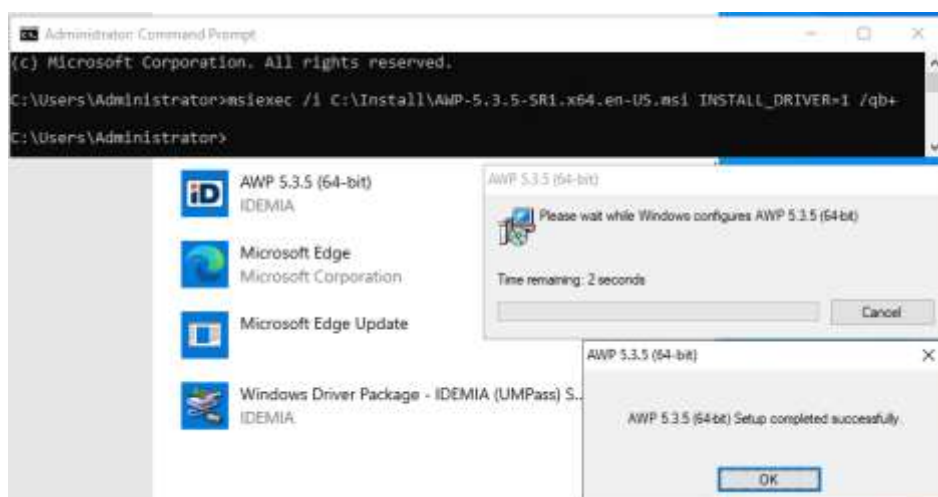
Administrator: Command Prompt

(c) Microsoft Corporation. All rights reserved.

C:\Users\Administrator>msiexec /i C:\Install\AWP-5.3.5-SR1.x64.en-US.msi INSTALL_DRIVER=1 /qb+

C:\Users\Administrator>

AWP 5.3.5 (64-bit)
IDEMIA

Microsoft Edge
Microsoft Corporation

Microsoft Edge Update

Windows Driver Package - IDEMIA (UMPass) S...
IDEMIA

AWP 5.3.5 (64-bit)

Please wait while Windows configures AWP 5.3.5 (64-bit)

Time remaining: 2 seconds

Cancel

AWP 5.3.5 (64-bit)

AWP 5.3.5 (64-bit) Setup completed successfully.

OK